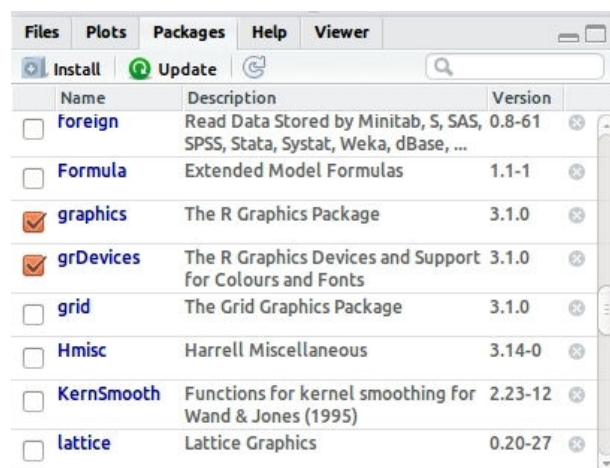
Files Plots Packages Help Viewer

Install Update

| | Name | Description | Version |
|---|---|---|---|
| | foreign | Read Data Stored by Minitab, S, SAS, SPSS, Stata, Systat, Weka, dBase, ... | 0.8-61 |
| | Formula | Extended Model Formulas | 1.1-1 |
| | graphics | The R Graphics Package | 3.1.0 |
| | grDevices | The R Graphics Devices and Support for Colours and Fonts | 3.1.0 |
| | grid | The Grid Graphics Package | 3.1.0 |
| | Hmisc | Harrell Miscellaneous | 3.14-0 |
| | KernSmooth | Functions for kernel smoothing for Wand & Jones (1995) | 2.23-12 |
| | lattice | Lattice Graphics | 0.20-27 |